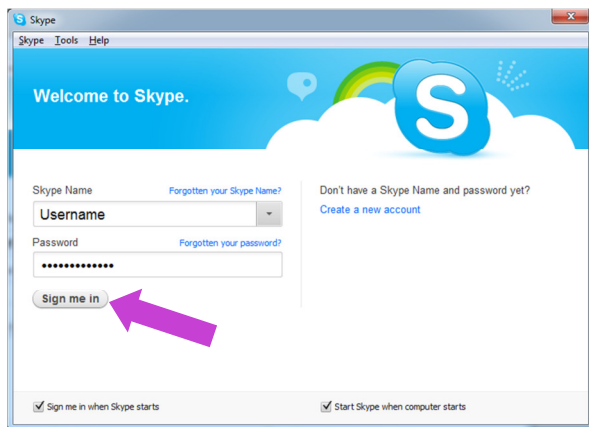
Skype

Skype Tools Help

Welcome to Skype.

Skype Name
Forgotten your Skype Name?
Username
Password
Forgotten your password?
•••••••••••••
Sign me in

Don't have a Skype Name and password yet?
Create a new account

Sign me in when Skype starts
Start Skype when computer starts